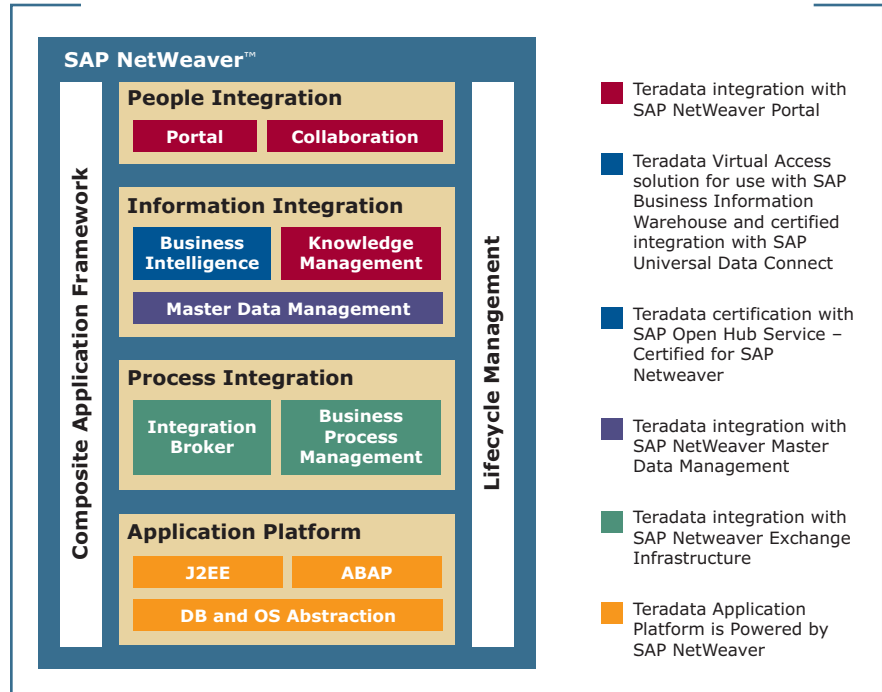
SAP NetWeaver™

Composite Application Framework

People Integration

Portal

Collaboration

Information Integration

Business Intelligence

Knowledge Management

Master Data Management

Process Integration

Integration Broker

Business Process Management

Application Platform

J2EE

ABAP

DB and OS Abstraction

Lifecycle Management

Teradata integration with SAP NetWeaver Portal

Teradata Virtual Access solution for use with SAP Business Information Warehouse and certified integration with SAP Universal Data Connect

Teradata certification with SAP Open Hub Service – Certified for SAP Netweaver

Teradata integration with SAP NetWeaver Master Data Management

Teradata integration with SAP Netweaver Exchange Infrastructure

Teradata Application Platform is Powered by SAP NetWeaver